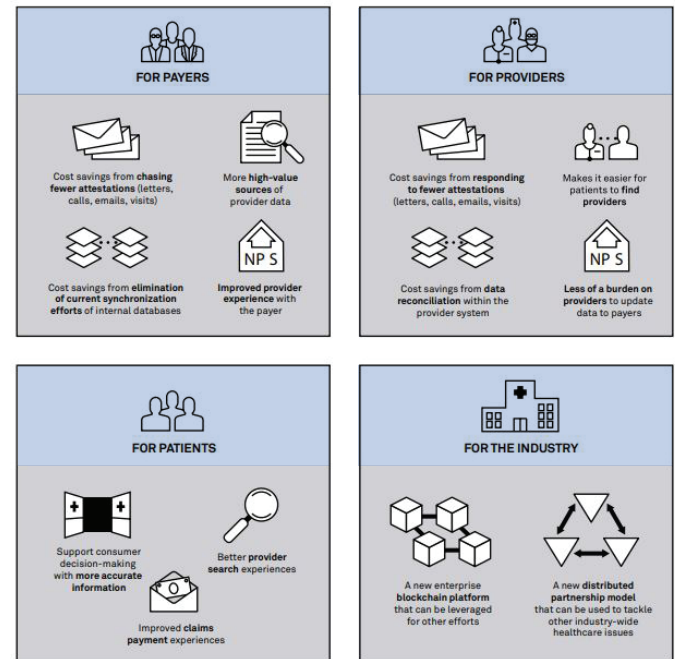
FOR PAYERS

Cost savings from chasing fewer attestations (letters, calls, emails, visits)

More high-value sources of provider data

Cost savings from elimination of current synchronization efforts of internal databases

NP S

Improved provider experience with the payer

FOR PROVIDERS

Cost savings from responding to fewer attestations (letters, calls, emails, visits)

Makes it easier for patients to find providers

Cost savings from data reconciliation within the provider system

NP S

Less of a burden on providers to update data to payers

FOR PATIENTS

Support consumer decision-making with more accurate information

Better provider search experiences

Improved claims payment experiences

FOR THE INDUSTRY

A new enterprise blockchain platform that can be leveraged for other efforts

A new distributed partnership model that can be used to tackle other industry-wide healthcare issues